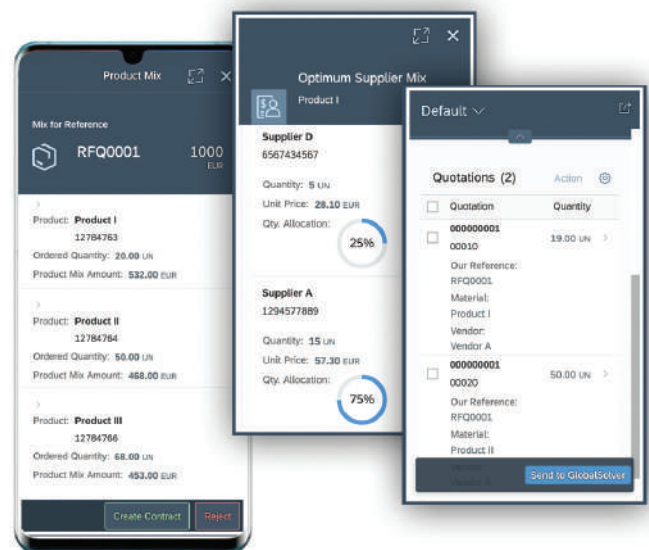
Product Mix

Mix for Reference

RFQ0001 1000 EUR

Product: Product I
12784763
Ordered Quantity: 20.00 UN
Product Mix Amount: 532.00 EUR

Product: Product II
12784764
Ordered Quantity: 50.00 UN
Product Mix Amount: 468.00 EUR

Product: Product III
12784766
Ordered Quantity: 68.00 UN
Product Mix Amount: 453.00 EUR

Create Contract Reject

Optimum Supplier Mix
Product I

Supplier D
6567434567
Quantity: 5 UN
Unit Price: 28.10 EUR
Qty. Allocation:
25%

Supplier A
1294577889
Quantity: 15 UN
Unit Price: 57.30 EUR
Qty. Allocation:
75%

Default

Quotations (2) Action

| Quotation | Quantity |
|---|---|
| 000000001 00010 Our Reference: RFQ0001 Material: Product I Vendor: Vendor A | 19.00 UN |
| 000000001 00020 Our Reference: RFQ0001 Material: Product II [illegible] | 50.00 UN |

Send to GlobalSolver